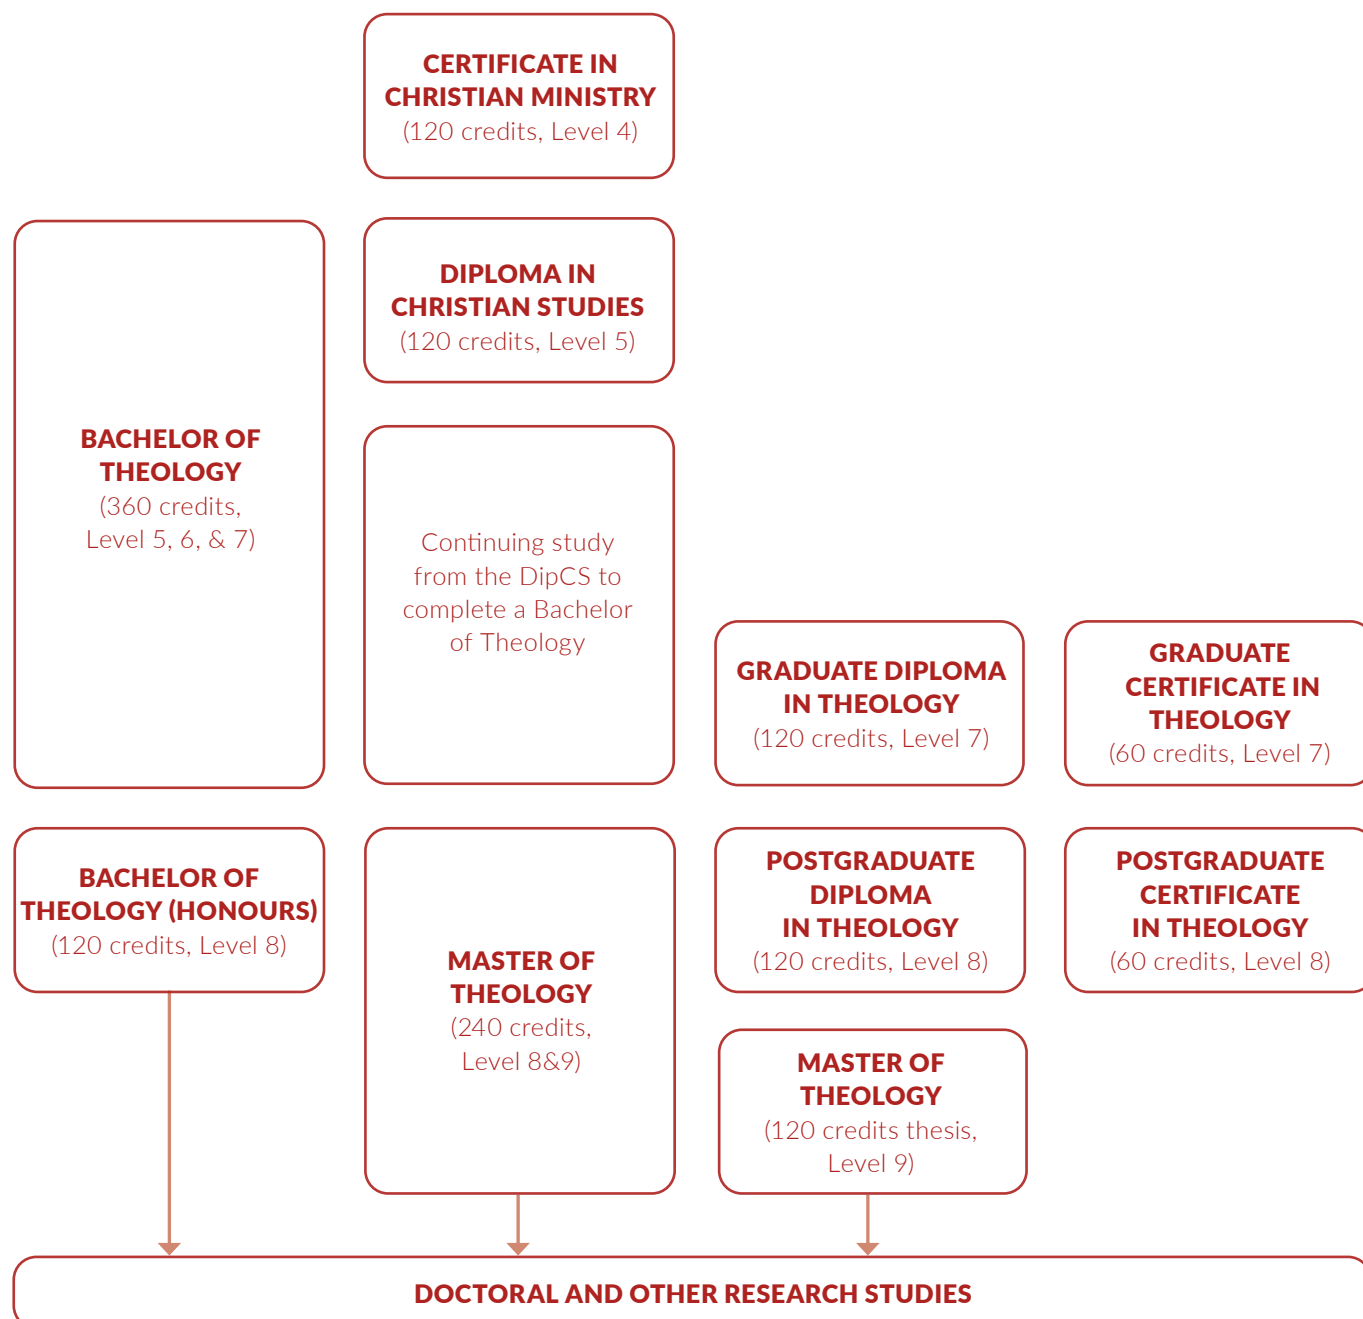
CERTIFICATE IN CHRISTIAN MINISTRY
(120 credits, Level 4)

BACHELOR OF THEOLOGY
(360 credits, Level 5, 6, & 7)

DIPLOMA IN CHRISTIAN STUDIES
(120 credits, Level 5)

Continuing study from the DipCS to complete a Bachelor of Theology

GRADUATE DIPLOMA IN THEOLOGY
(120 credits, Level 7)

GRADUATE CERTIFICATE IN THEOLOGY
(60 credits, Level 7)

BACHELOR OF THEOLOGY (HONOURS)
(120 credits, Level 8)

MASTER OF THEOLOGY
(240 credits, Level 8&9)

POSTGRADUATE DIPLOMA IN THEOLOGY
(120 credits, Level 8)

POSTGRADUATE CERTIFICATE IN THEOLOGY
(60 credits, Level 8)

MASTER OF THEOLOGY
(120 credits thesis, Level 9)

DOCTORAL AND OTHER RESEARCH STUDIES